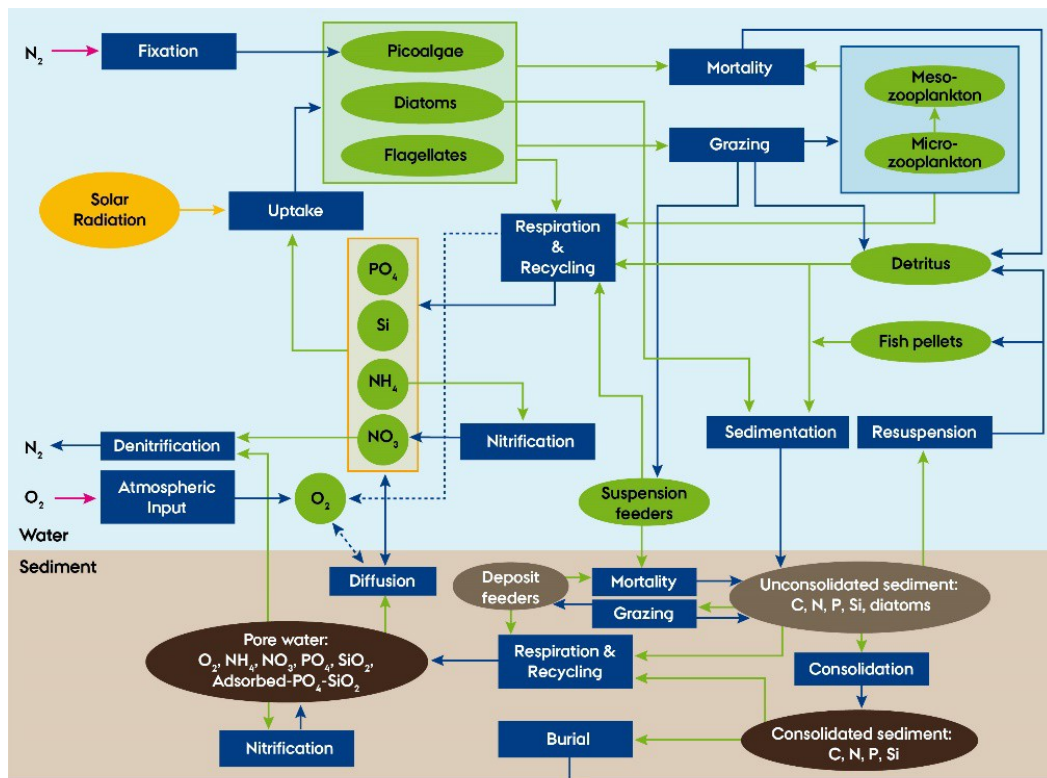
$N_2$
Fixation
Picoalgae
Diatoms
Flagellates
Mortality
Meso-zooplankton
Micro-zooplankton
Grazing
Solar Radiation
Uptake
Respiration & Recycling
Detritus
$PO_4$
Si
$NH_4$
$NO_3$
Fish pellets
Nitrification
Sedimentation
Resuspension
$N_2$
Denitrification
$O_2$
Atmospheric Input
$O_2$
Suspension feeders
Water
Sediment
Diffusion
Deposit feeders
Mortality
Grazing
Unconsolidated sediment: C, N, P, Si, diatoms
Pore water: $O_2$, $NH_4$, $NO_3$, $PO_4$, $SiO_2$, Adsorbed-$PO_4$-$SiO_2$
Respiration & Recycling
Consolidation
Nitrification
Burial
Consolidated sediment: C, N, P, Si